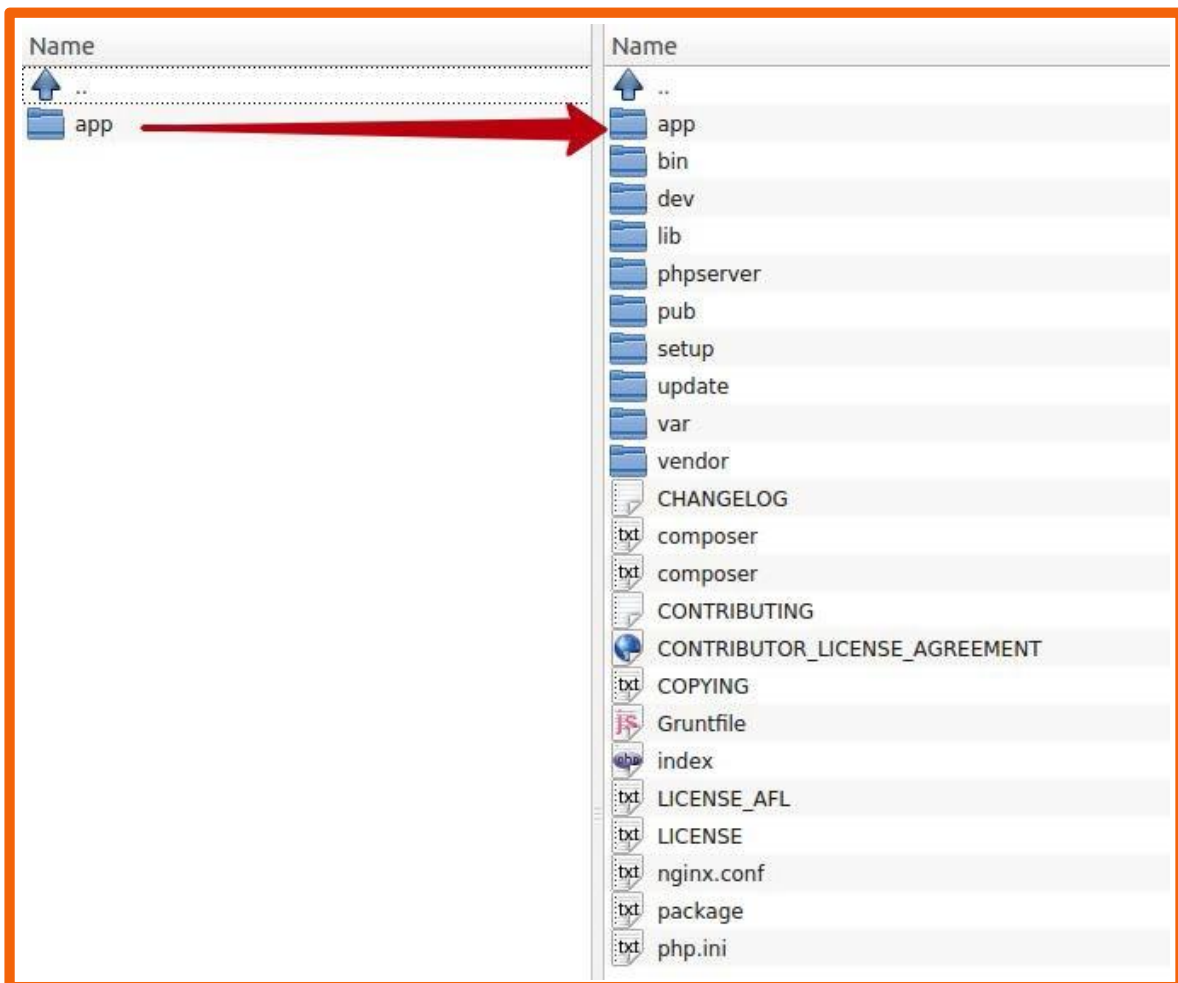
Name
..
app

Name
..
app
bin
dev
lib
phpserver
pub
setup
update
var
vendor
CHANGELOG
composer
composer
CONTRIBUTING
CONTRIBUTOR_LICENSE_AGREEMENT
COPYING
Gruntfile
index
LICENSE_AFL
LICENSE
nginx.conf
package
php.ini